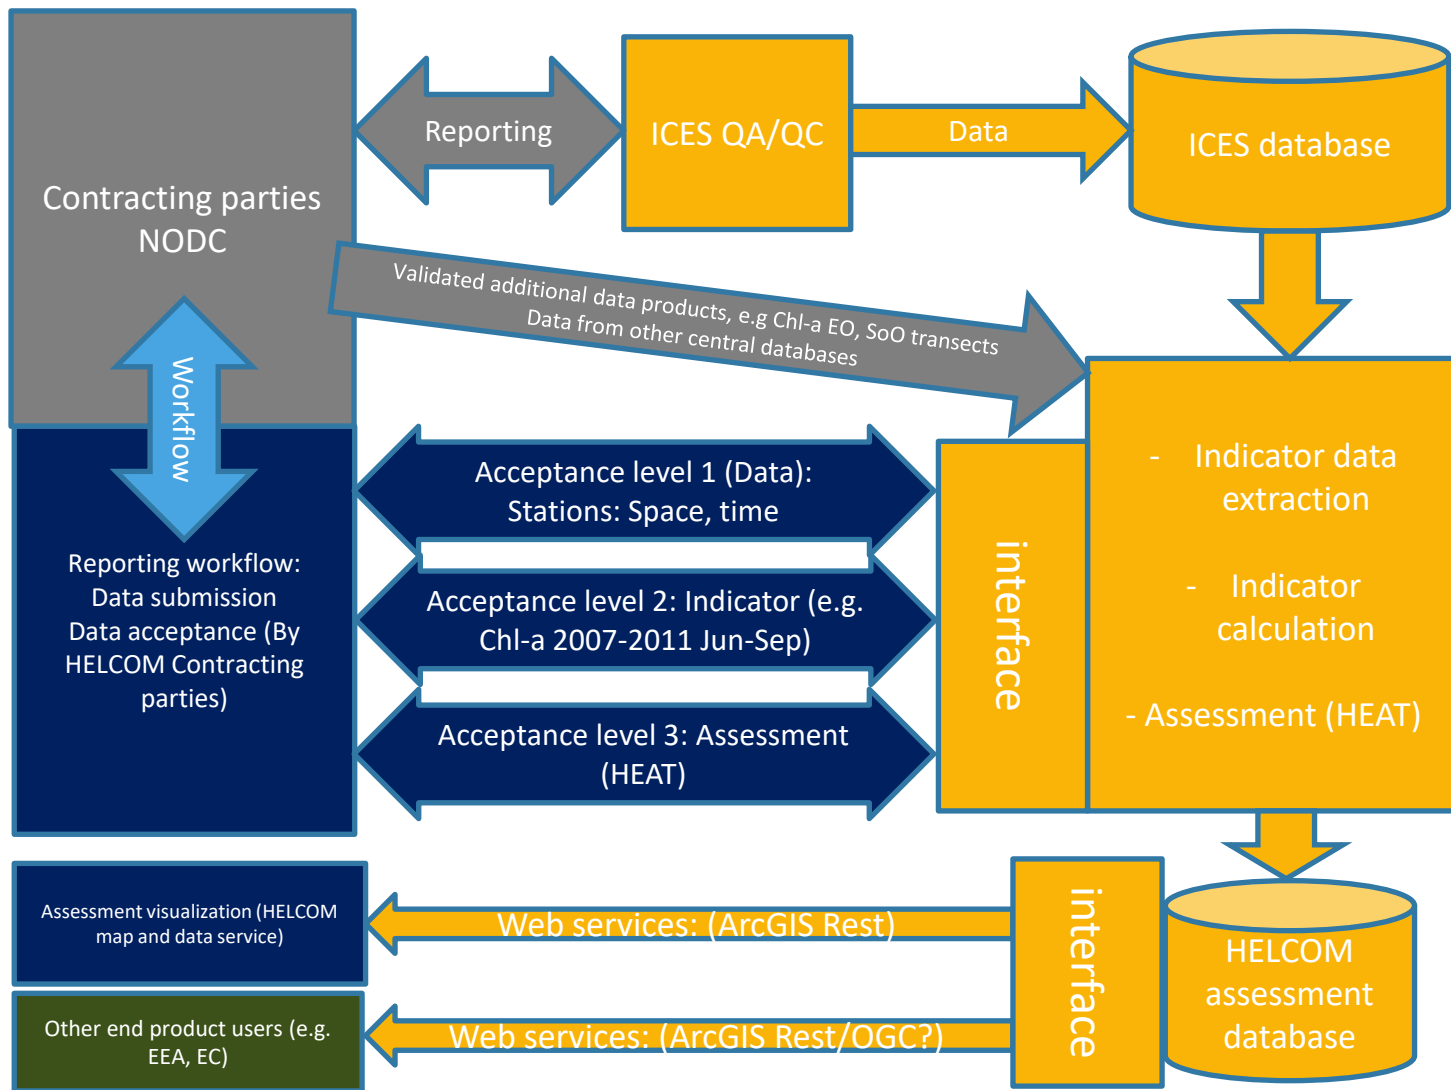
Contracting parties NODC

Reporting

ICES QA/QC

Data

ICES database

Validated additional data products, e.g Chl-a EO, SoO transects
Data from other central databases

Workflow

Reporting workflow:
Data submission
Data acceptance (By HELCOM Contracting parties)

Acceptance level 1 (Data):
Stations: Space, time

Acceptance level 2: Indicator (e.g. Chl-a 2007-2011 Jun-Sep)

Acceptance level 3: Assessment (HEAT)

interface

- Indicator data extraction

- Indicator calculation

- Assessment (HEAT)

Assessment visualization (HELCOM map and data service)

Web services: (ArcGIS Rest)

Other end product users (e.g. EEA, EC)

Web services: (ArcGIS Rest/OGC?)

interface

HELCOM assessment database